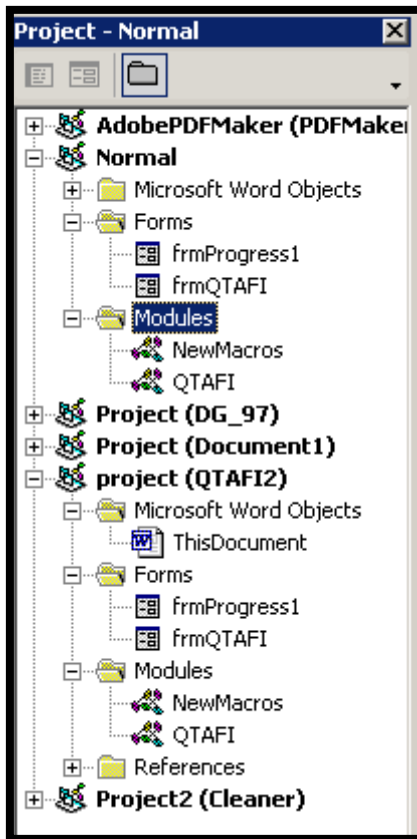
Project - Normal

AdobePDFMaker (PDFMaker
Normal
Microsoft Word Objects
Forms
frmProgress1
frmQTAFI
Modules
NewMacros
QTAFI
Project (DG_97)
Project (Document1)
project (QTAFI2)
Microsoft Word Objects
ThisDocument
Forms
frmProgress1
frmQTAFI
Modules
NewMacros
QTAFI
References
Project2 (Cleaner)